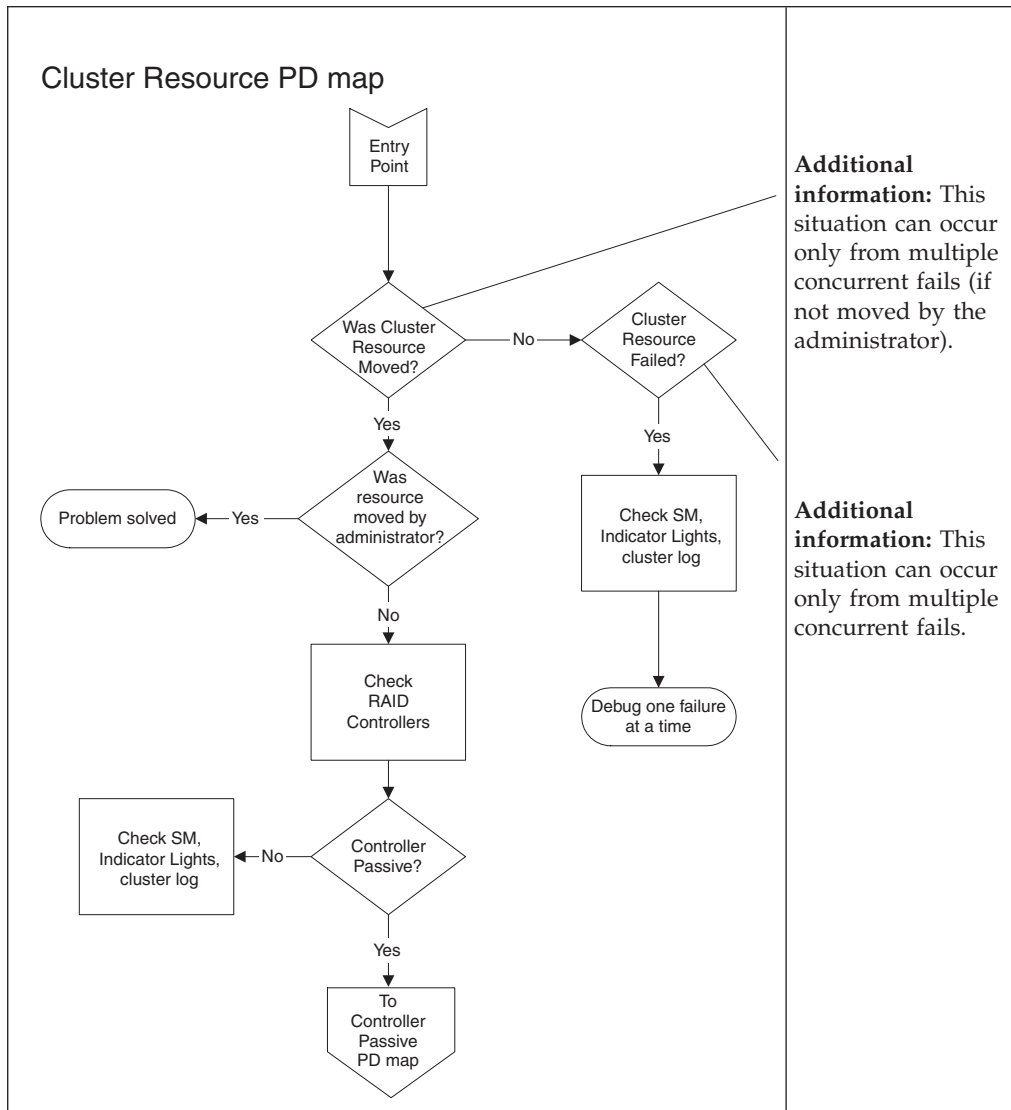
Cluster Resource PD map

Entry Point

Was Cluster Resource Moved?

No

Cluster Resource Failed?

Yes

Check SM, Indicator Lights, cluster log

Debug one failure at a time

Yes

Was resource moved by administrator?

Yes

Problem solved

No

Check RAID Controllers

Controller Passive?

No

Check SM, Indicator Lights, cluster log

Yes

To Controller Passive PD map

**Additional information:** This situation can occur only from multiple concurrent fails (if not moved by the administrator).

**Additional information:** This situation can occur only from multiple concurrent fails.